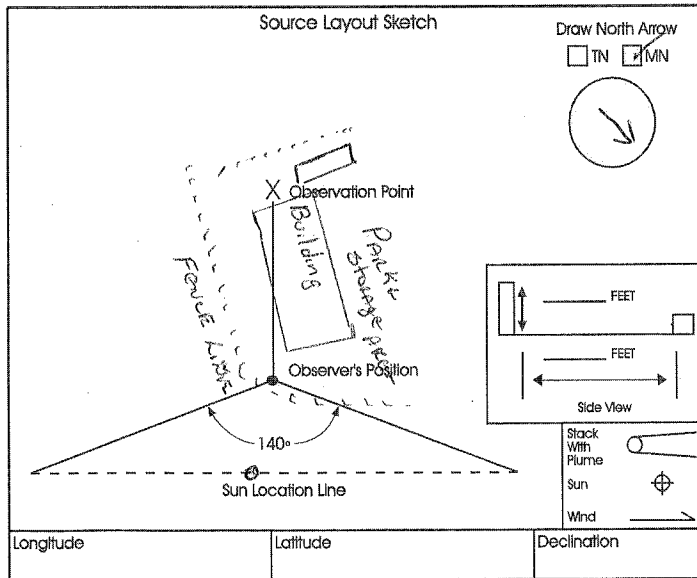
Source Layout Sketch

Draw North Arrow
TN MN

X Observation Point

Building

Fence Line

Parking Storage Area

Observer's Position

140°

Sun Location Line

FEET

FEET

Side View

Stack With Plume

Sun

Wind

| Longitude | Latitude | Declination |
|---|---|---|